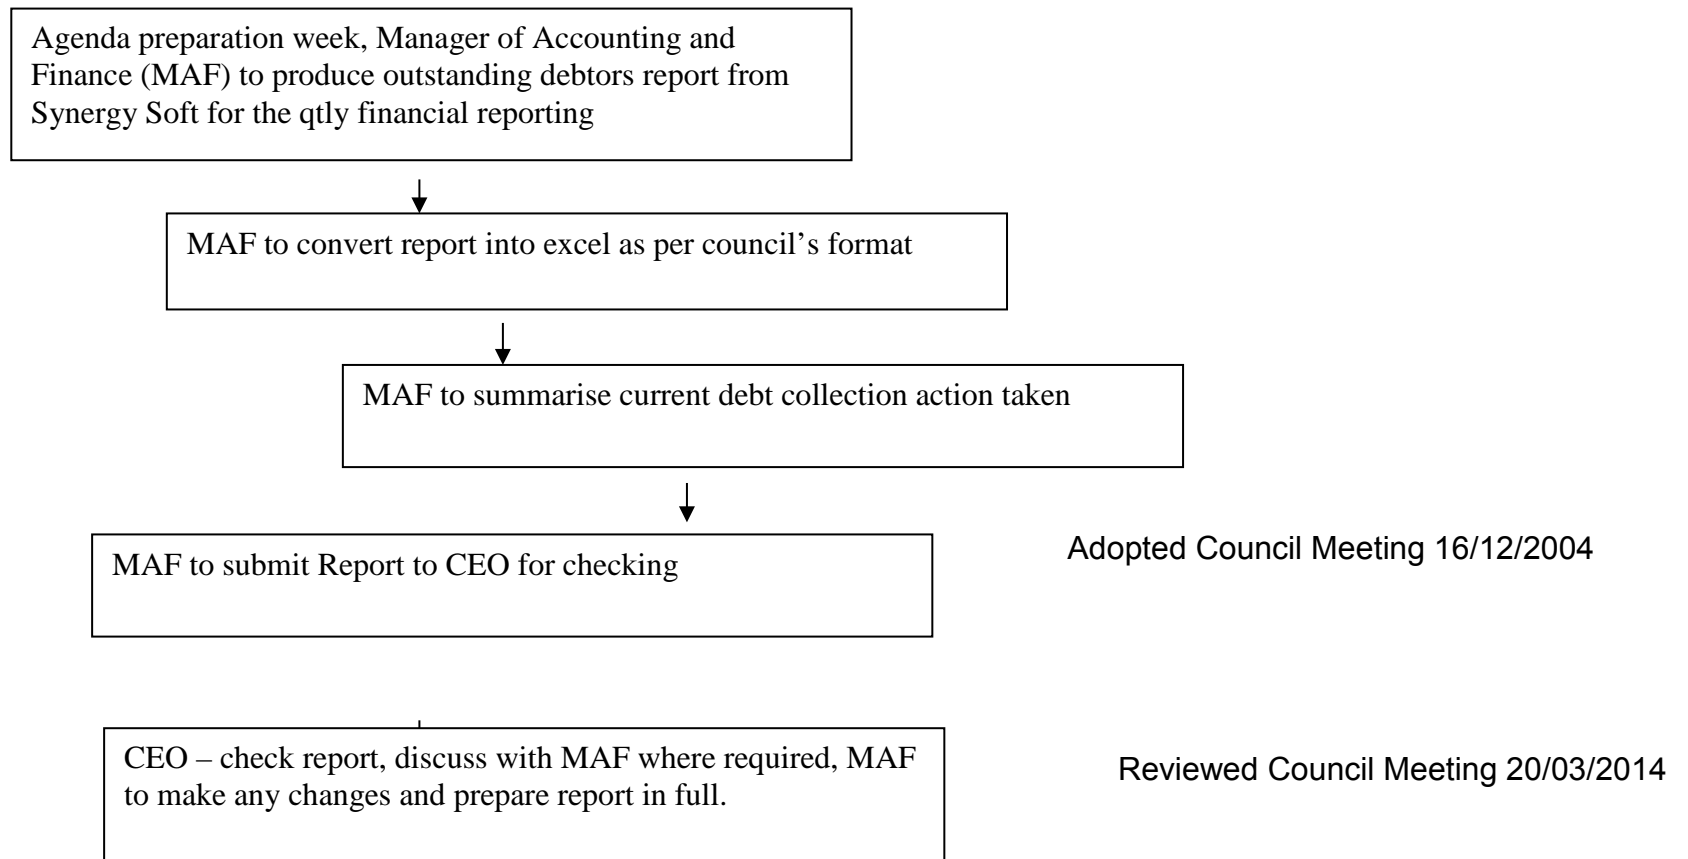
Agenda preparation week, Manager of Accounting and Finance (MAF) to produce outstanding debtors report from Synergy Soft for the qtly financial reporting

MAF to convert report into excel as per council's format

MAF to summarise current debt collection action taken

MAF to submit Report to CEO for checking

Adopted Council Meeting 16/12/2004

CEO – check report, discuss with MAF where required, MAF to make any changes and prepare report in full.

Reviewed Council Meeting 20/03/2014